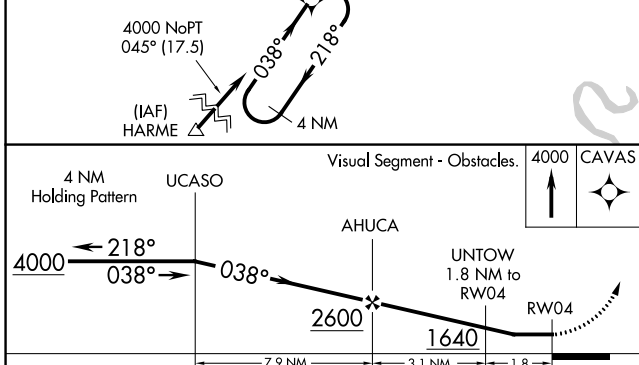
4000 NoPT
045° (17.5)

038°

218°

(IAF)
HARME

4 NM

Visual Segment - Obstacles.

4000

CAVAS

4 NM
Holding Pattern

UCASO

AHUCA

UNTOW
1.8 NM to
RW04

218°

4000

038°

038°

2600

1640

RW04

7.9 NM

3.1 NM

1.8